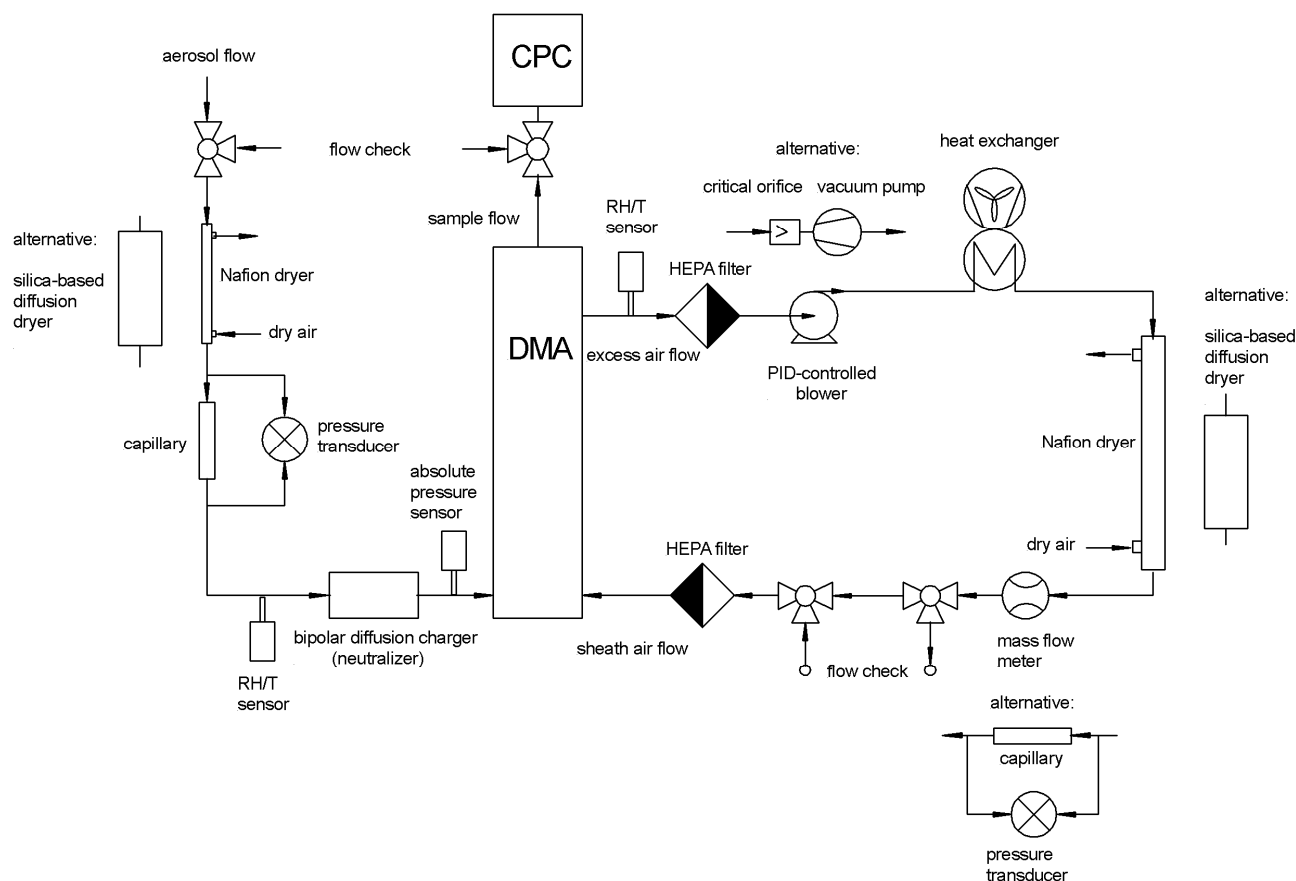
aerosol flow

CPC

flow check

alternative:

heat exchanger

critical orifice

vacuum pump

sample flow

RH/T sensor

alternative:

silica-based diffusion dryer

Nafion dryer

HEPA filter

dry air

DMA

excess air flow

PID-controlled blower

alternative:

silica-based diffusion dryer

capillary

pressure transducer

Nafion dryer

absolute pressure sensor

HEPA filter

dry air

bipolar diffusion charger (neutralizer)

sheath air flow

flow check

mass flow meter

RH/T sensor

alternative:

capillary

pressure transducer